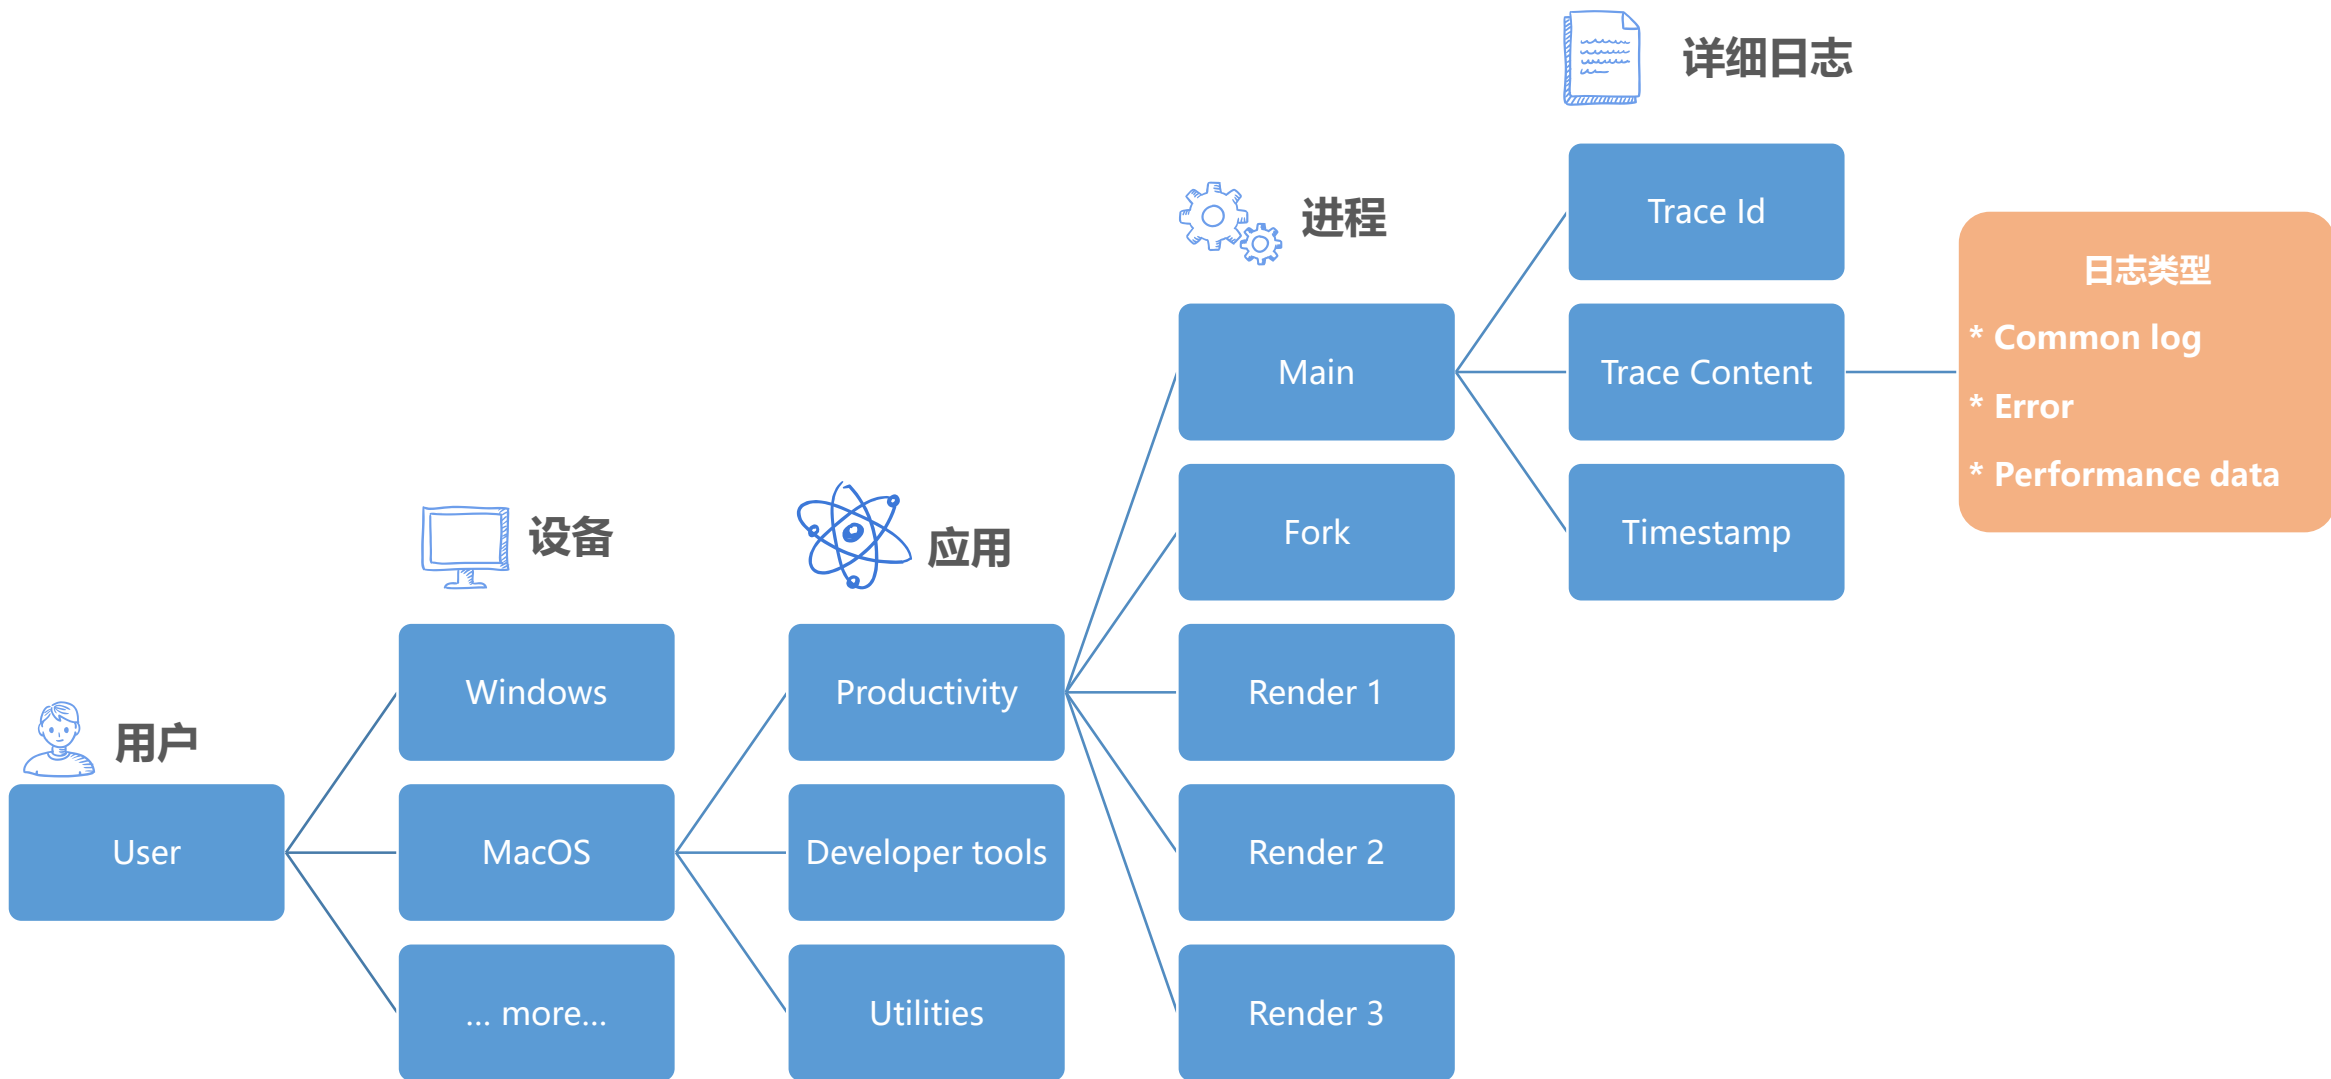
用户

User

设备

Windows

MacOS

... more...

应用

Productivity

Developer tools

Utilities

进程

Main

Fork

Render 1

Render 2

Render 3

详细日志

Trace Id

Trace Content

Timestamp

日志类型

* Common log

* Error

* Performance data